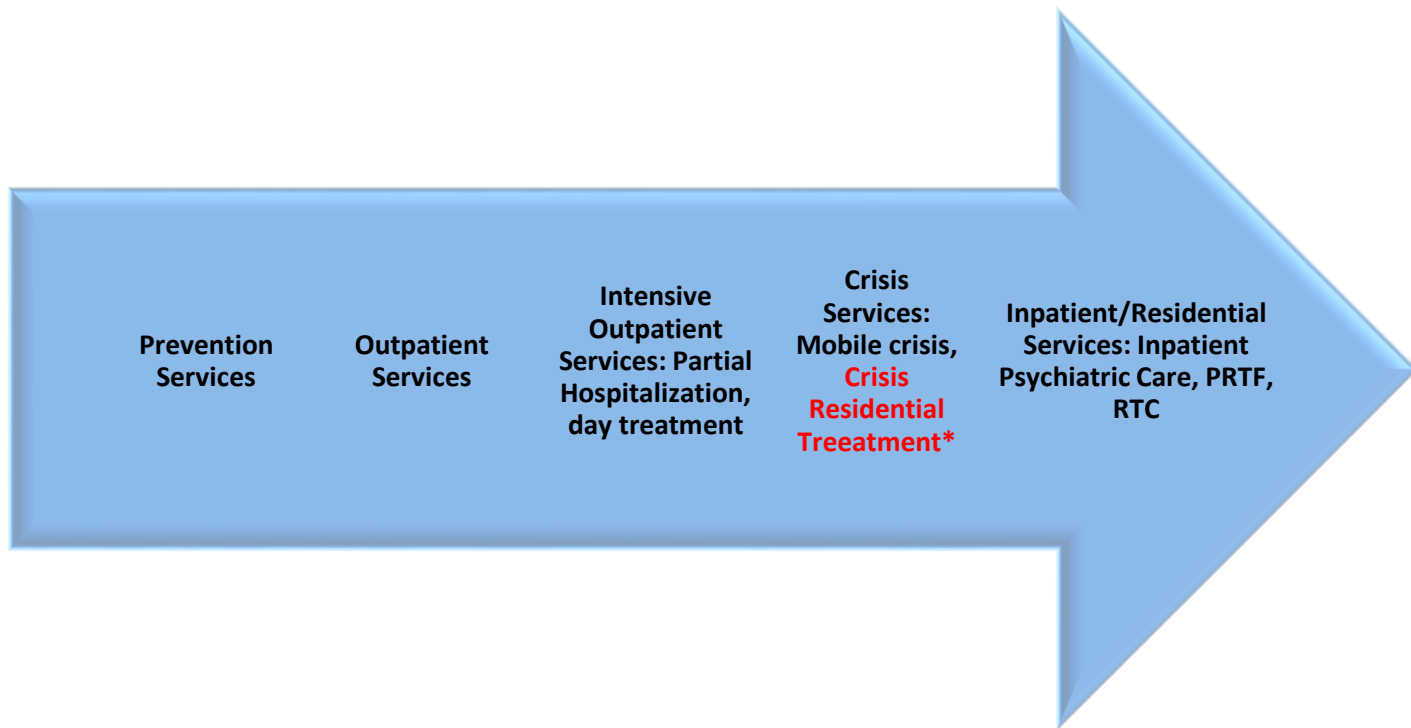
Prevention Services

Outpatient Services

Intensive Outpatient Services: Partial Hospitalization, day treatment

Crisis Services: Mobile crisis, Crisis Residential Treeatment*

Inpatient/Residential Services: Inpatient Psychiatric Care, PRTF, RTC